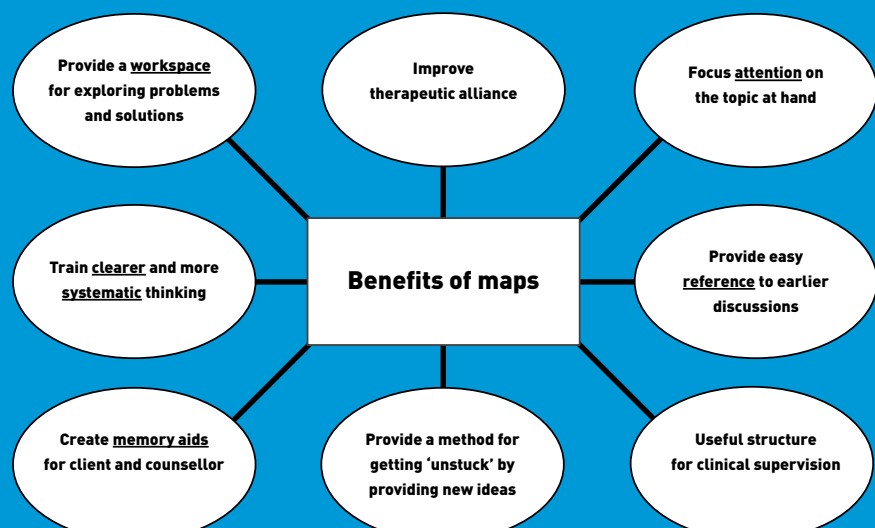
Provide a workspace for exploring problems and solutions

Improve therapeutic alliance

Focus attention on the topic at hand

Train clearer and more systematic thinking

Benefits of maps

Provide easy reference to earlier discussions

Create memory aids for client and counsellor

Provide a method for getting ‘unstuck’ by providing new ideas

Useful structure for clinical supervision